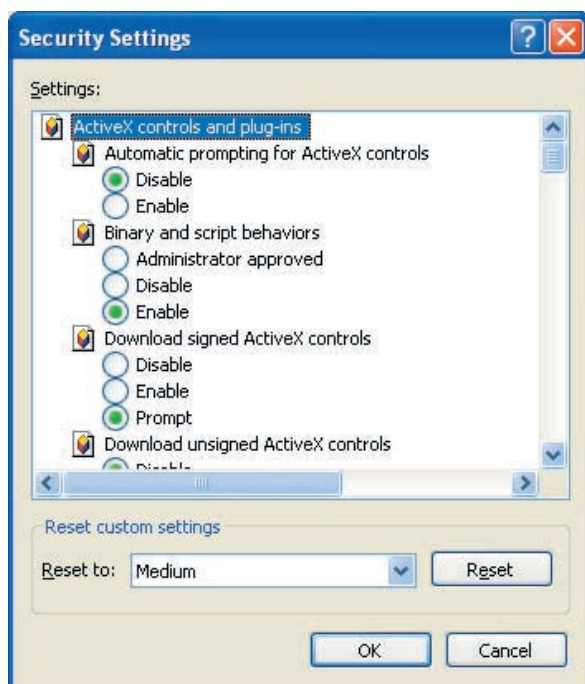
Security Settings

Settings:

ActiveX controls and plug-ins
Automatic prompting for ActiveX controls
Disable
Enable
Binary and script behaviors
Administrator approved
Disable
Enable
Download signed ActiveX controls
Disable
Enable
Prompt
Download unsigned ActiveX controls
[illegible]

Reset custom settings
Reset to: Medium
Reset

OK
Cancel